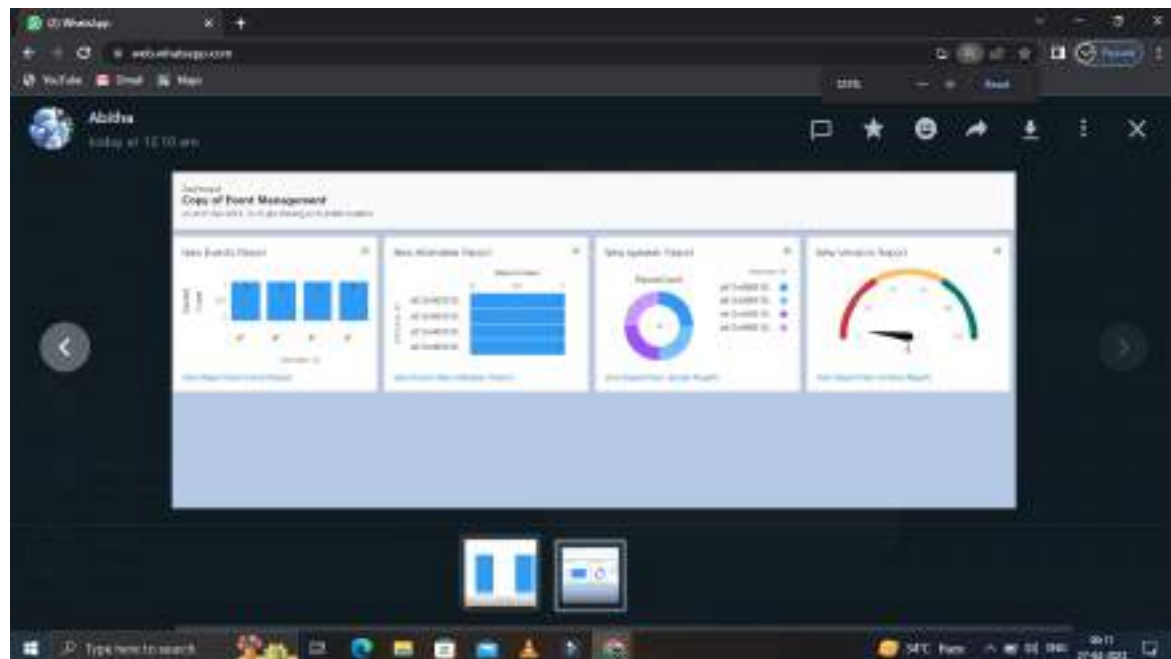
(2) WhatsApp

web.whatsapp.com

YouTube Gmail Maps

Paused

Abitha
today at 12:10 am

Dashboard
Copy of Event Management

New Events Report

New Attendee Report

New Speaker Report

New Vendors Report

Type here to search

31°C Rain